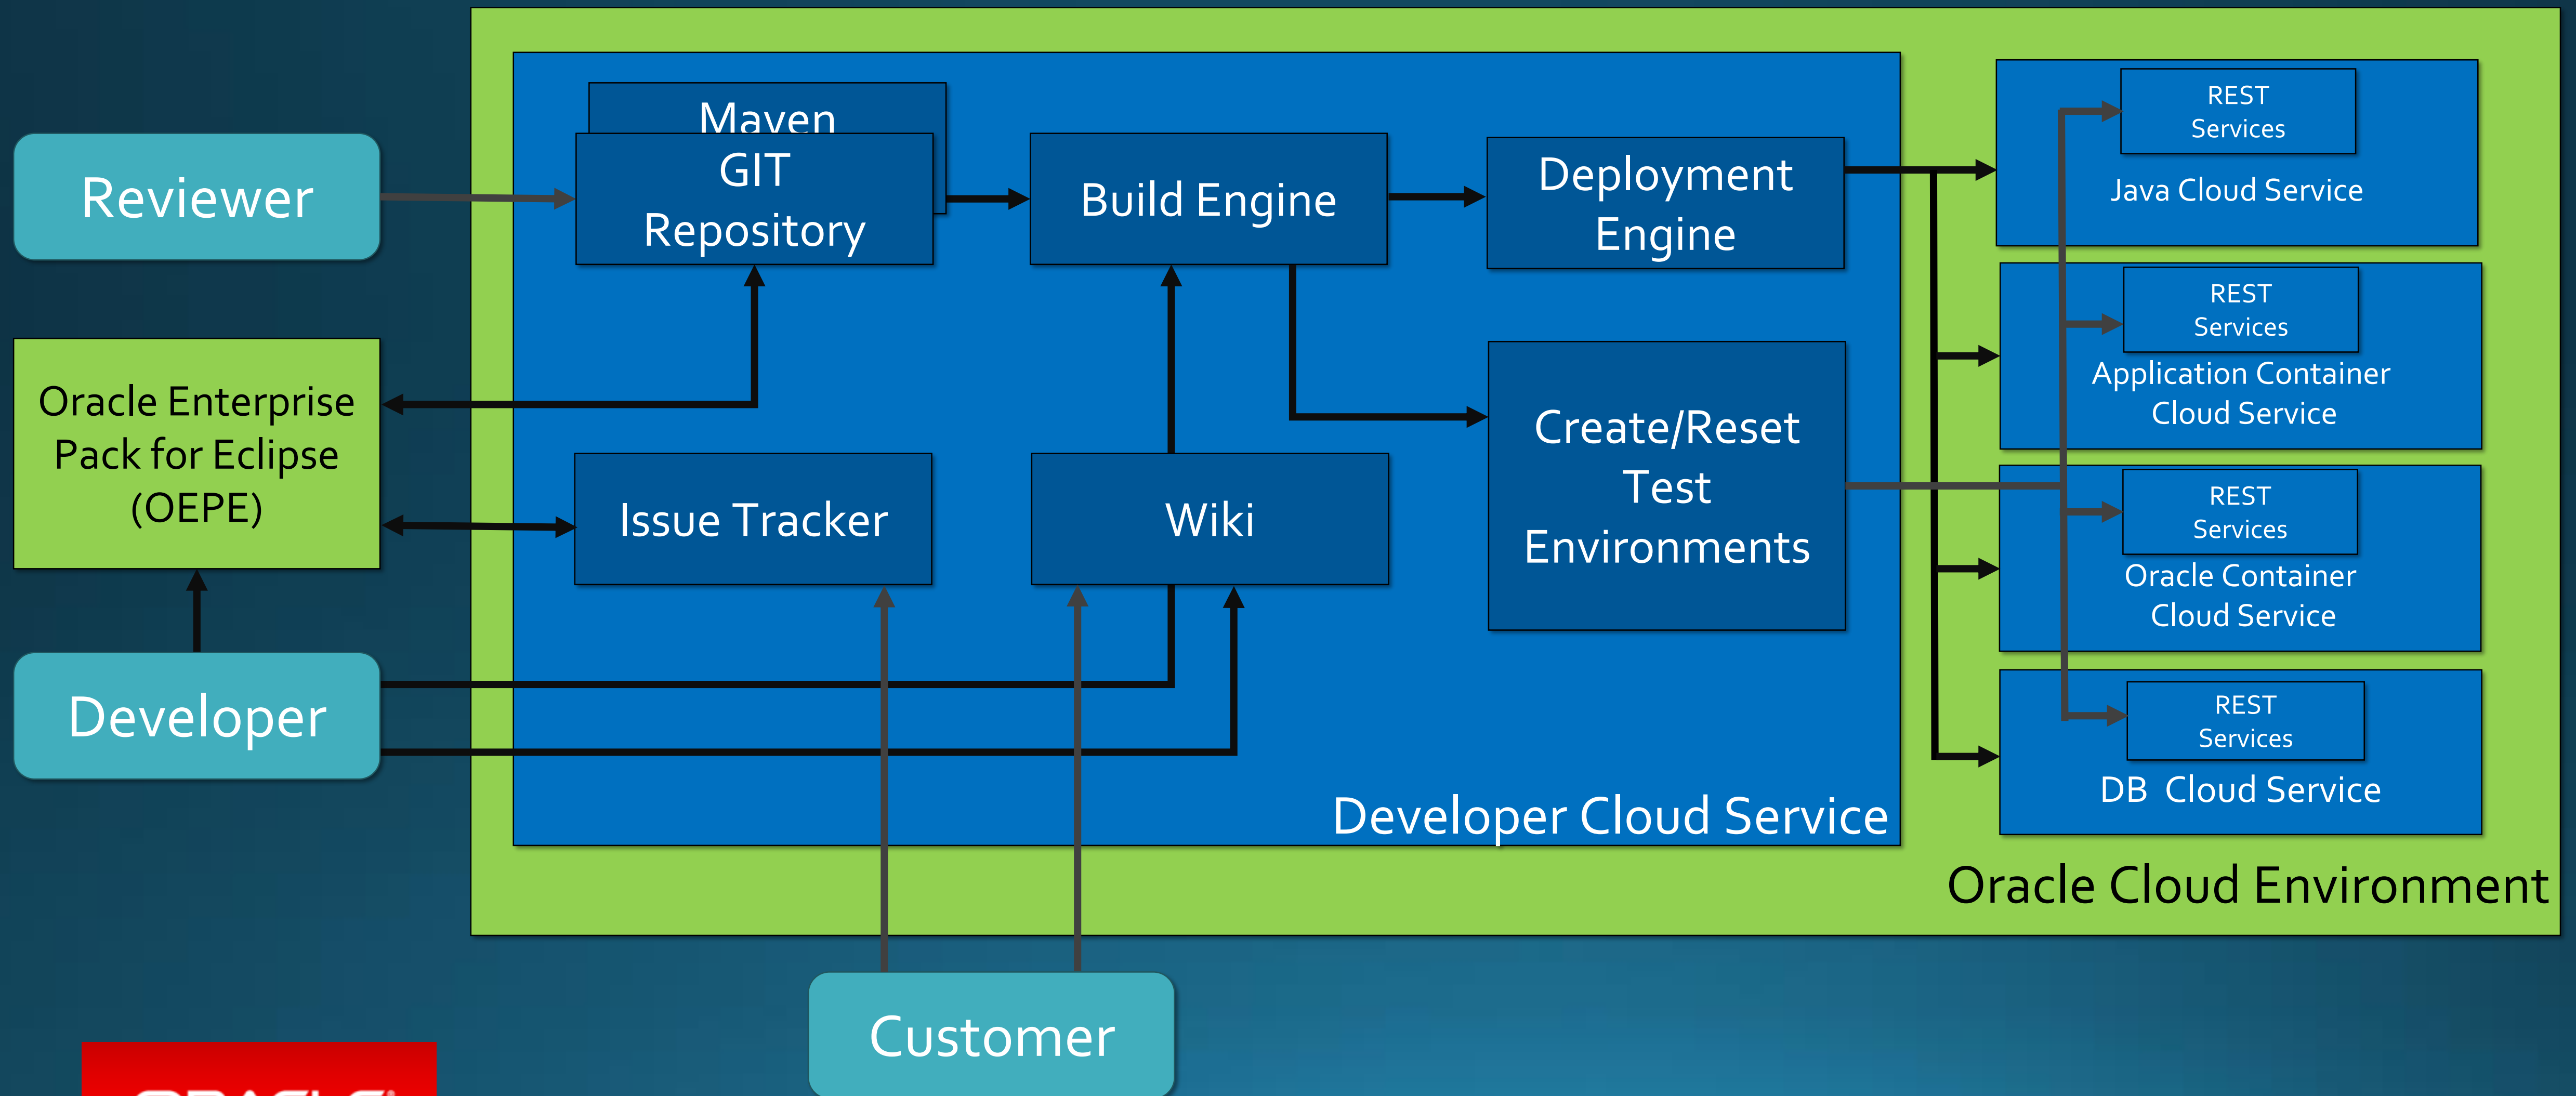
Reviewer

Oracle Enterprise Pack for Eclipse (OEPE)

Developer

Maven

GIT Repository

Build Engine

Deployment Engine

Issue Tracker

Wiki

Create/Reset Test Environments

Developer Cloud Service

REST Services

Java Cloud Service

REST Services

Application Container Cloud Service

REST Services

Oracle Container Cloud Service

REST Services

DB Cloud Service

Oracle Cloud Environment

Customer

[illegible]